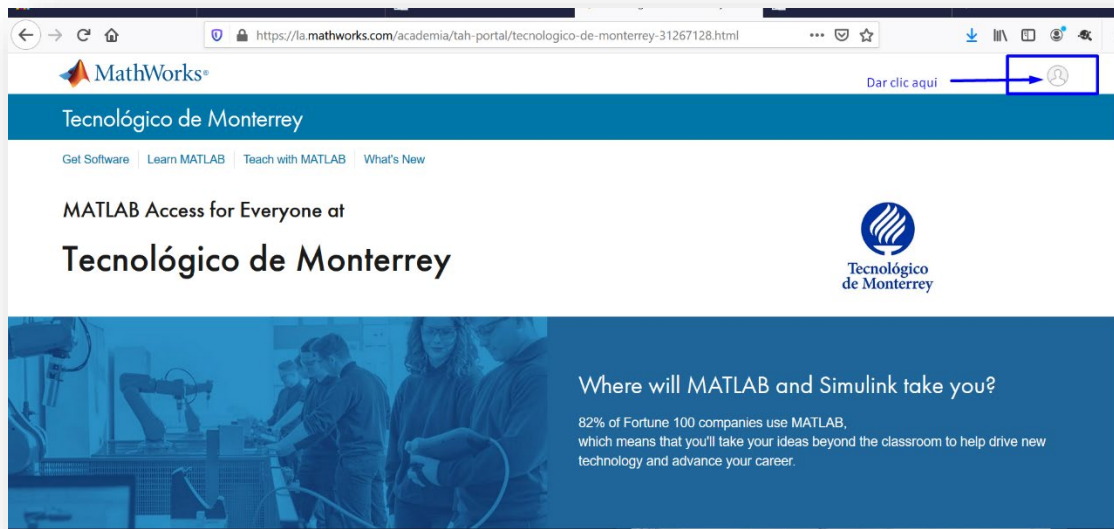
https://la.mathworks.com/academia/tah-portal/tecnologico-de-monterrey-31267128.html

MathWorks®

Dar clic aqui

Tecnológico de Monterrey

Get Software | Learn MATLAB | Teach with MATLAB | What's New

MATLAB Access for Everyone at

Tecnológico de Monterrey

Tecnológico de Monterrey

Where will MATLAB and Simulink take you?

82% of Fortune 100 companies use MATLAB, which means that you'll take your ideas beyond the classroom to help drive new technology and advance your career.